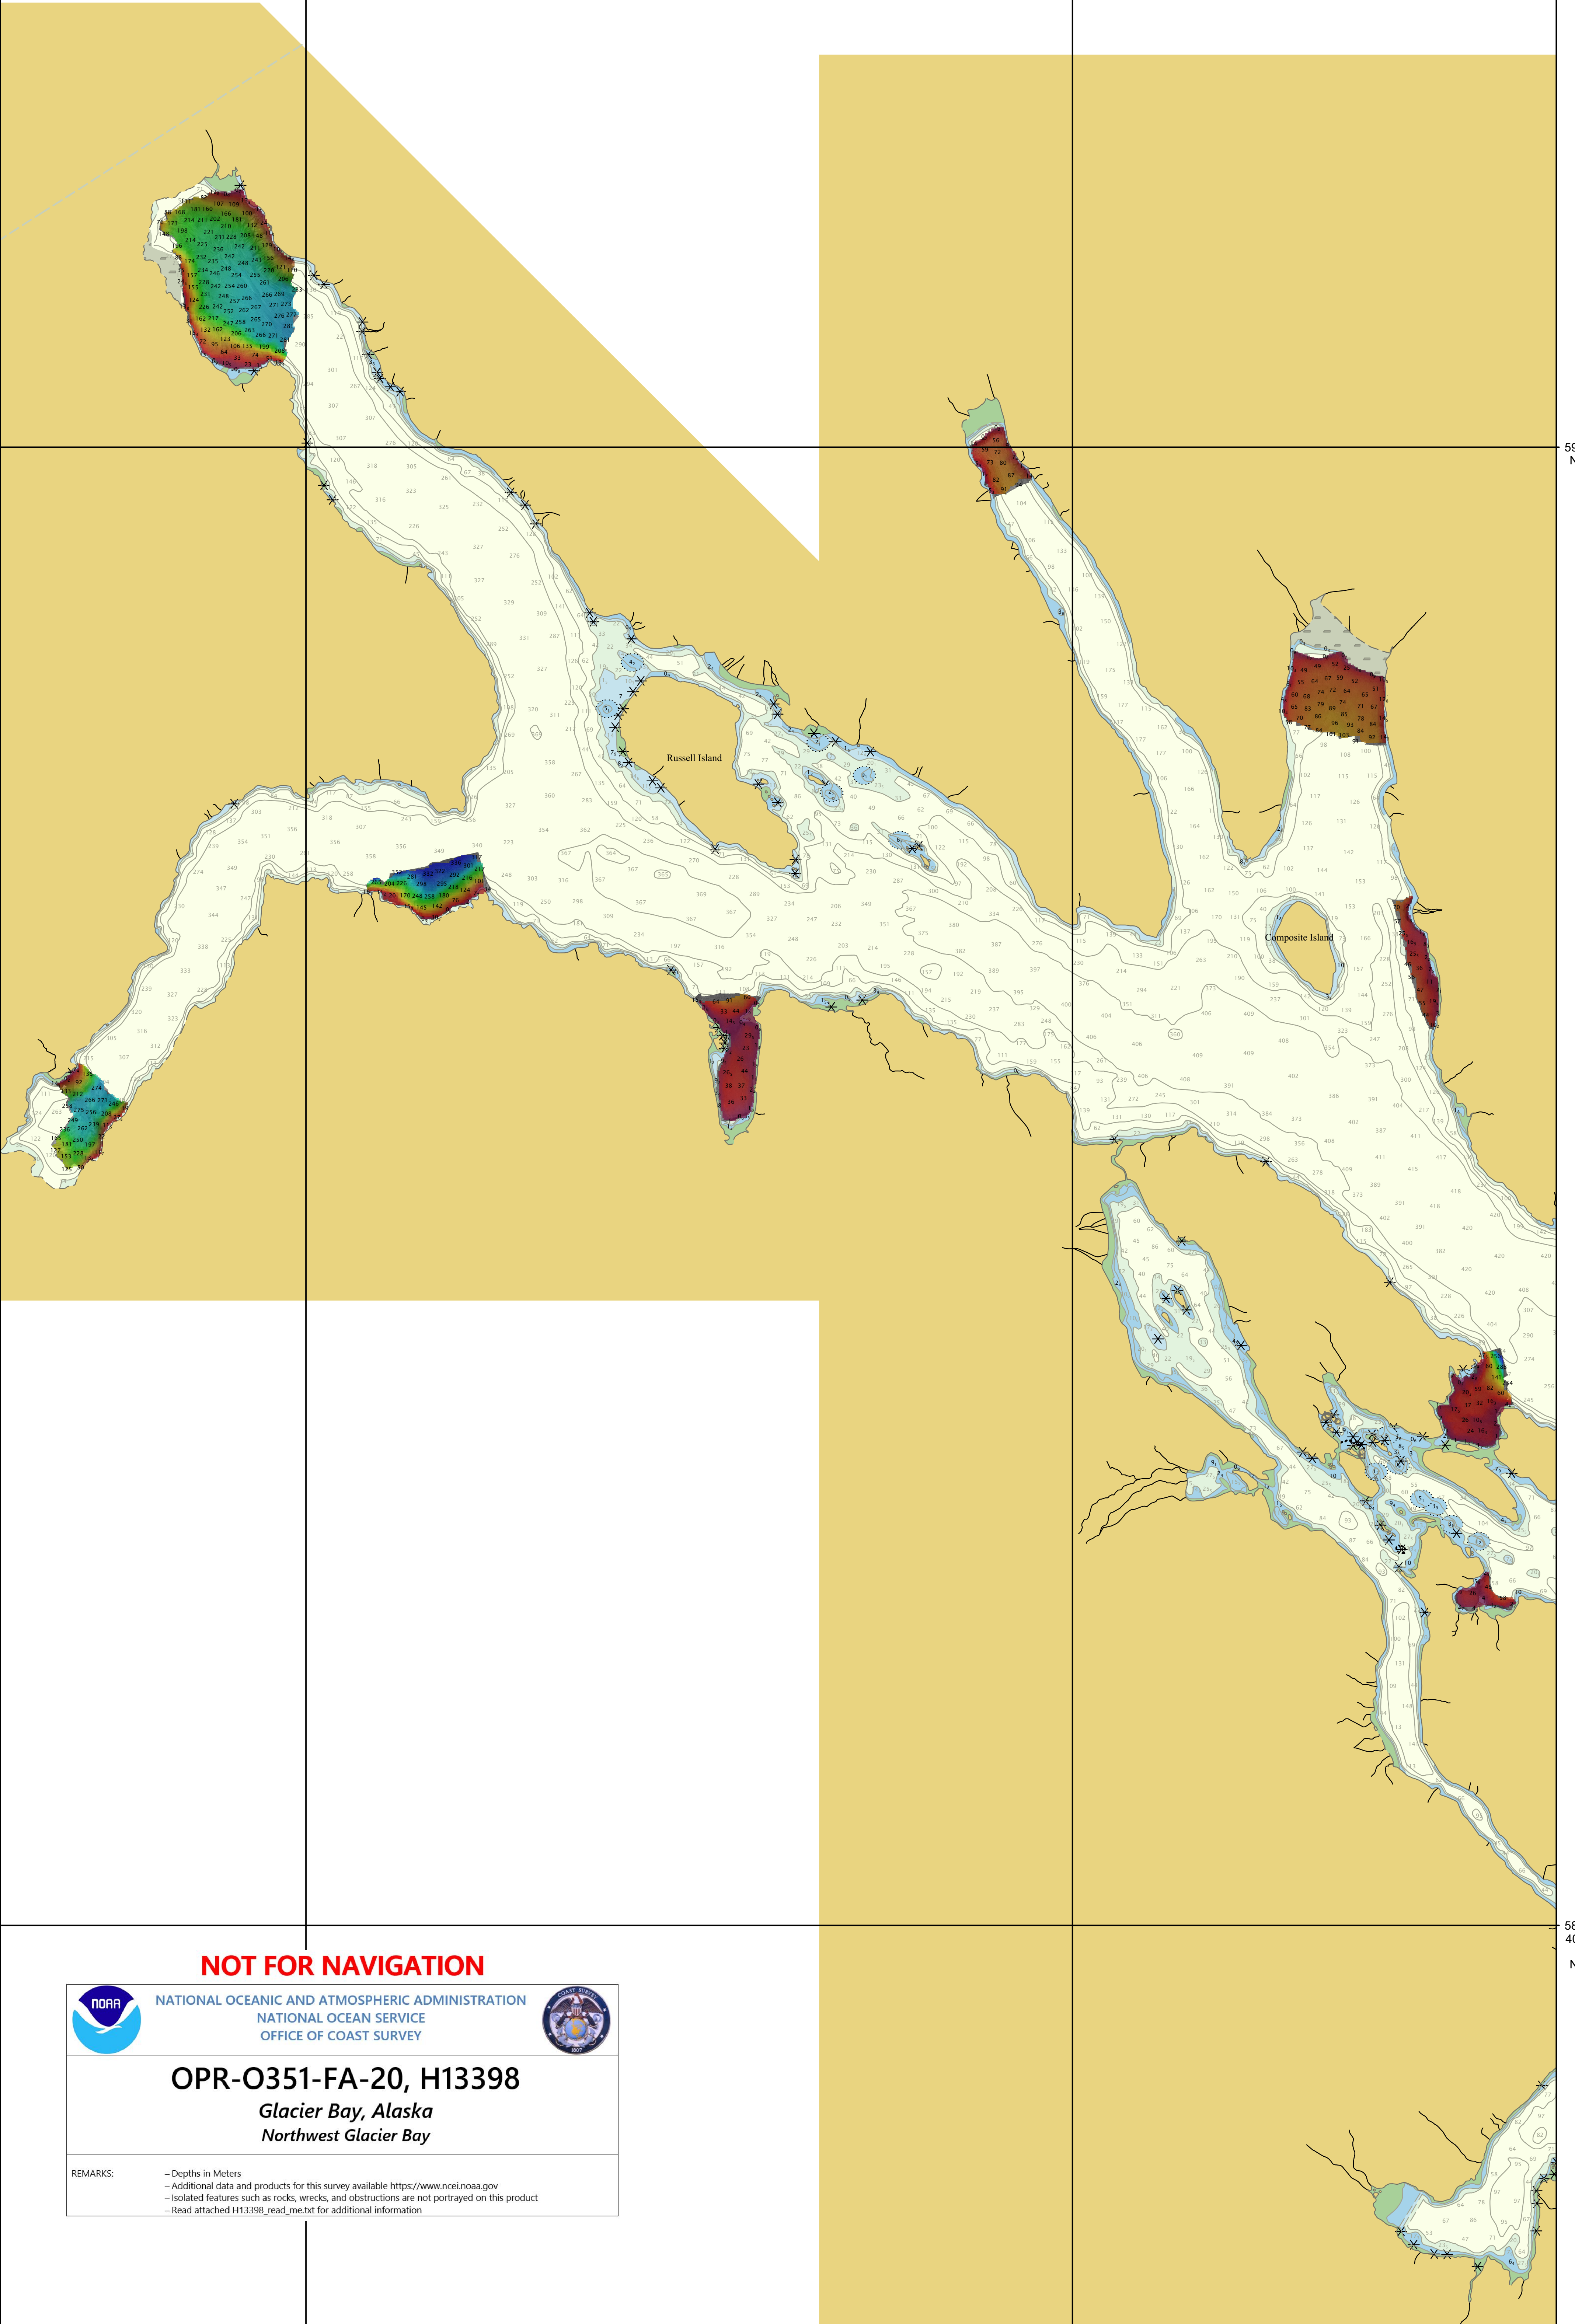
Russell Island

Composite Island

NOT FOR NAVIGATION

NOAA

NATIONAL OCEANIC AND ATMOSPHERIC ADMINISTRATION
NATIONAL OCEAN SERVICE
OFFICE OF COAST SURVEY

COAST SURVEY
1807

OPR-O351-FA-20, H13398

Glacier Bay, Alaska

Northwest Glacier Bay

REMARKS:
– Depths in Meters
– Additional data and products for this survey available https://www.ncei.noaa.gov
– Isolated features such as rocks, wrecks, and obstructions are not portrayed on this product
– Read attached H13398_read_me.txt for additional information